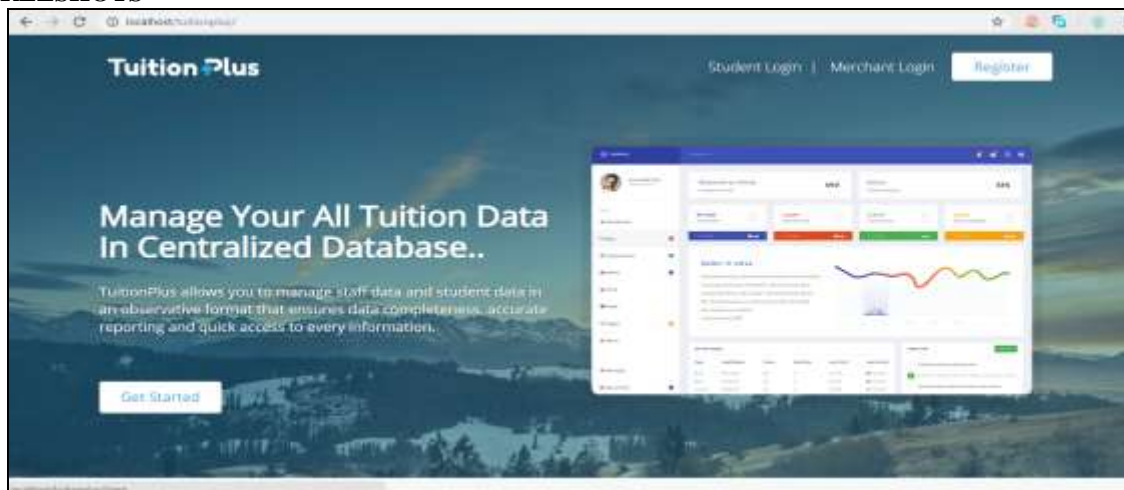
localhost/tuitionplus/

Tuition Plus

Student Login | Merchant Login

Register

Manage Your All Tuition Data In Centralized Database..

TuitionPlus allows you to manage staff data and student data in an observative format that ensures data completeness, accurate reporting and quick access to every information.

Get Started